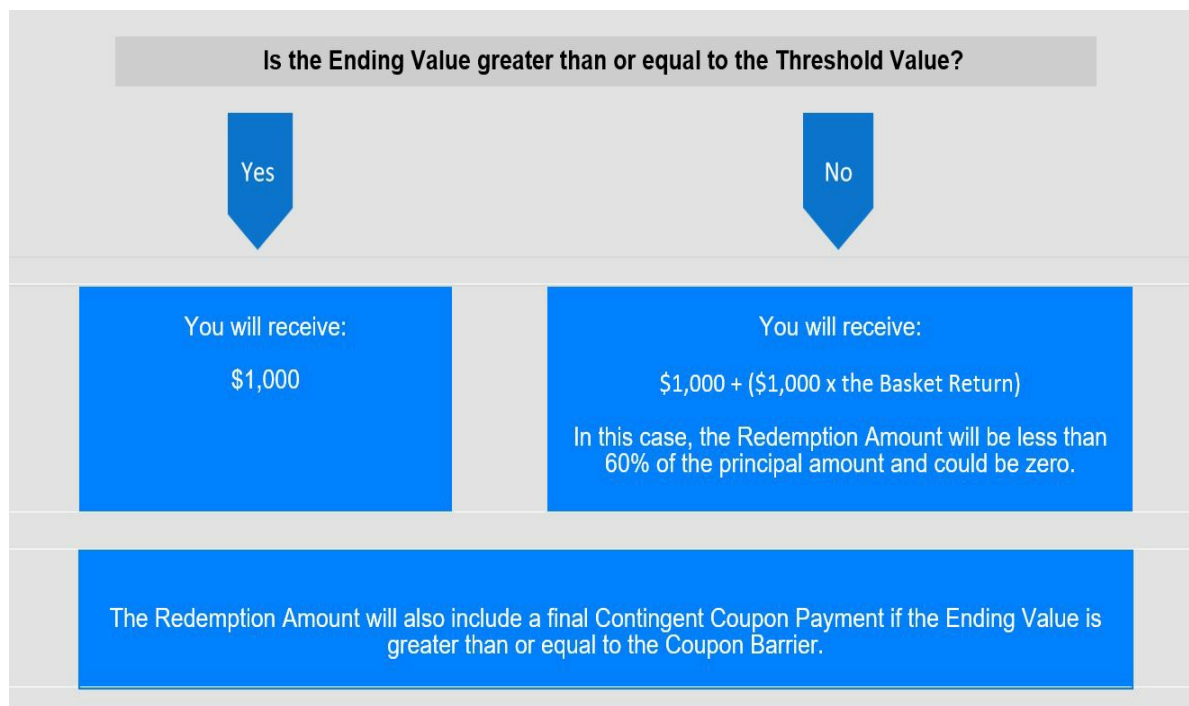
Is the Ending Value greater than or equal to the Threshold Value?

Yes

No

You will receive:

\$1,000

You will receive:

\$1,000 + (\$1,000 x the Basket Return)

In this case, the Redemption Amount will be less than 60% of the principal amount and could be zero.

The Redemption Amount will also include a final Contingent Coupon Payment if the Ending Value is greater than or equal to the Coupon Barrier.